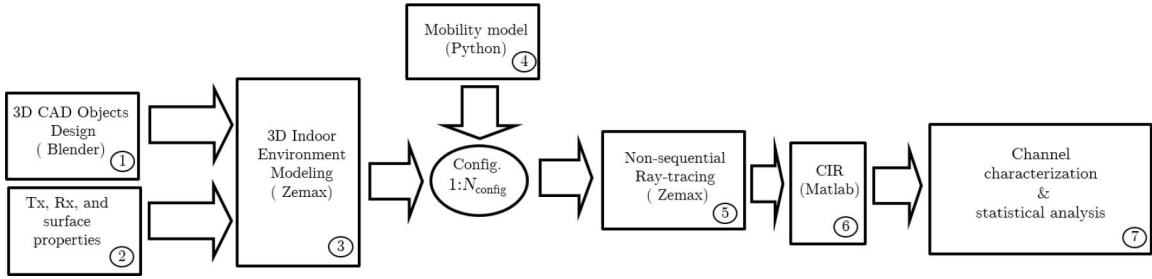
Mobility model
(Python)
4

3D CAD Objects
Design
( Blender)
1

Tx, Rx, and
surface
properties
2

3D Indoor
Environment
Modeling
( Zemax)
3

Config.
1:$N_{\text{config}}$

Non-sequential
Ray-tracing
( Zemax)
5

CIR
(Matlab)
6

Channel
characterization
&
statistical analysis
7